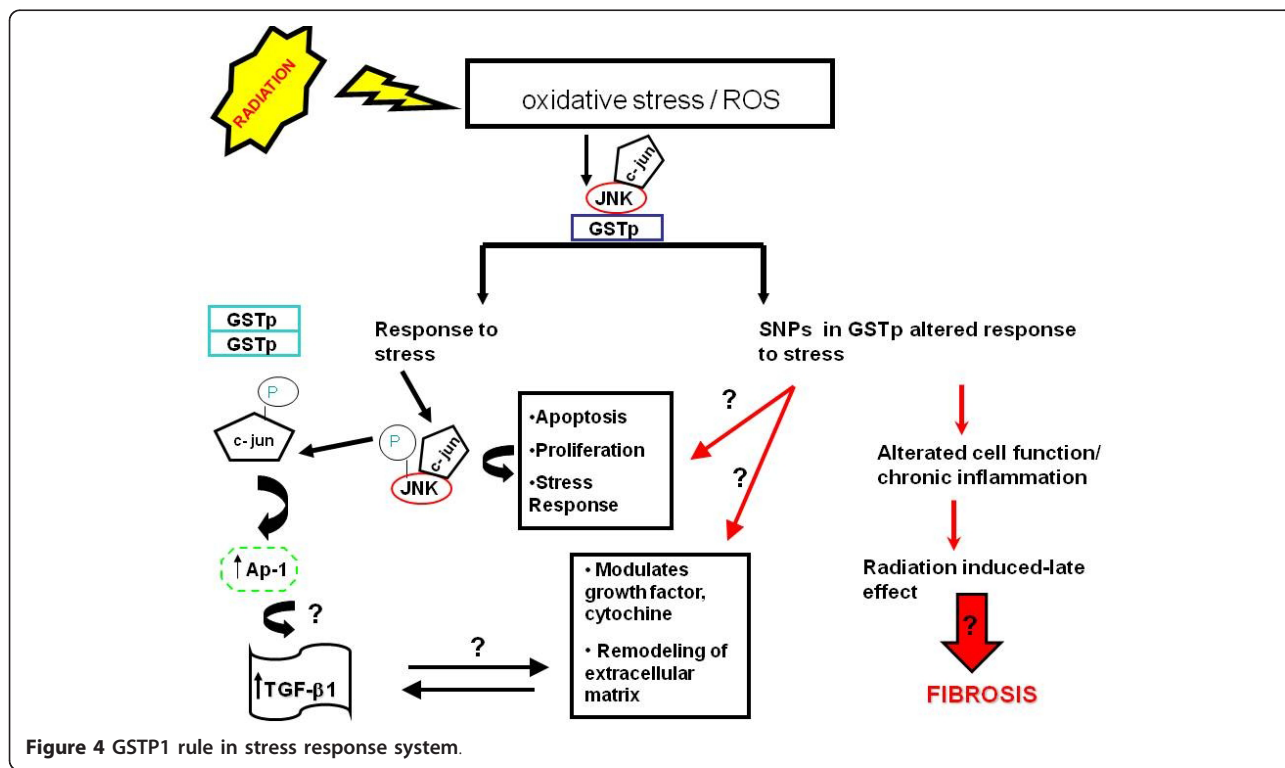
RADIATION

oxidative stress / ROS

c-jun
JNK
GSTp

GSTp
GSTp

Response to stress

SNPs in GSTp altered response to stress

P
c- jun

P
c-jun
JNK

•Apoptosis
•Proliferation
•Stress Response

?
?

Alterated cell function/ chronic inflammation

↑Ap-1

?

↑TGF-β1

?

• Modulates growth factor, cytochine
• Remodeling of extracellular matrix

Radiation induced-late effect

?

FIBROSIS

**Figure 4** GSTP1 rule in stress response system.